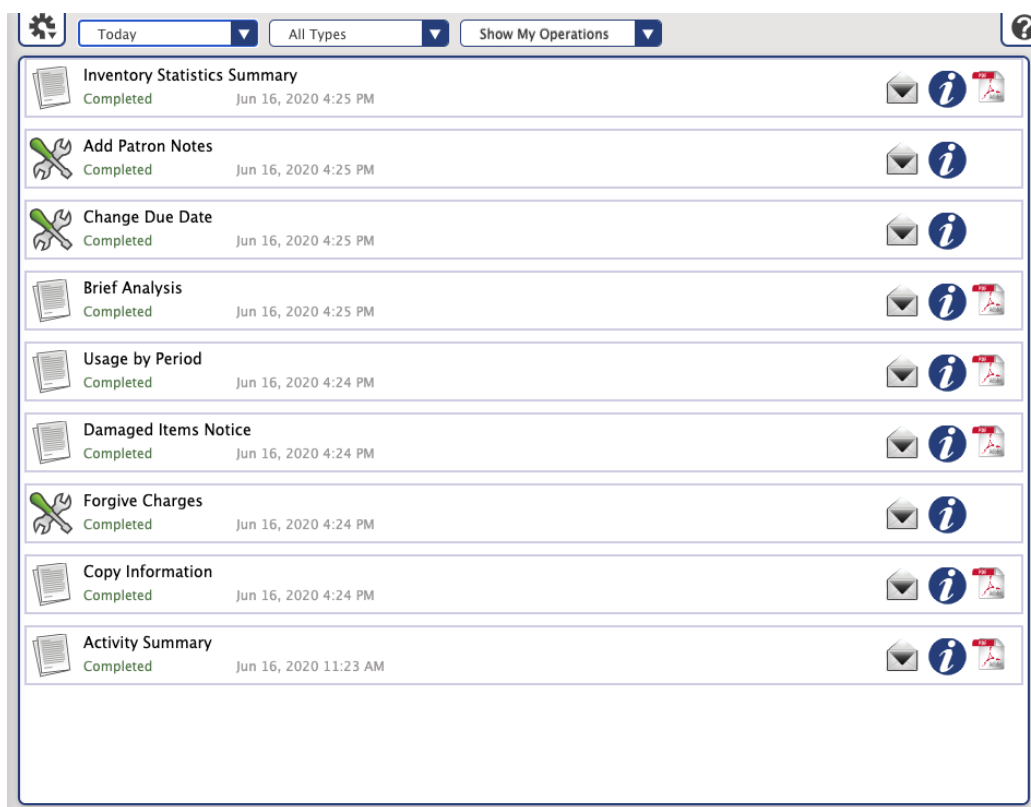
Today
All Types
Show My Operations

Inventory Statistics Summary
Completed Jun 16, 2020 4:25 PM

Add Patron Notes
Completed Jun 16, 2020 4:25 PM

Change Due Date
Completed Jun 16, 2020 4:25 PM

Brief Analysis
Completed Jun 16, 2020 4:25 PM

Usage by Period
Completed Jun 16, 2020 4:24 PM

Damaged Items Notice
Completed Jun 16, 2020 4:24 PM

Forgive Charges
Completed Jun 16, 2020 4:24 PM

Copy Information
Completed Jun 16, 2020 4:24 PM

Activity Summary
Completed Jun 16, 2020 11:23 AM